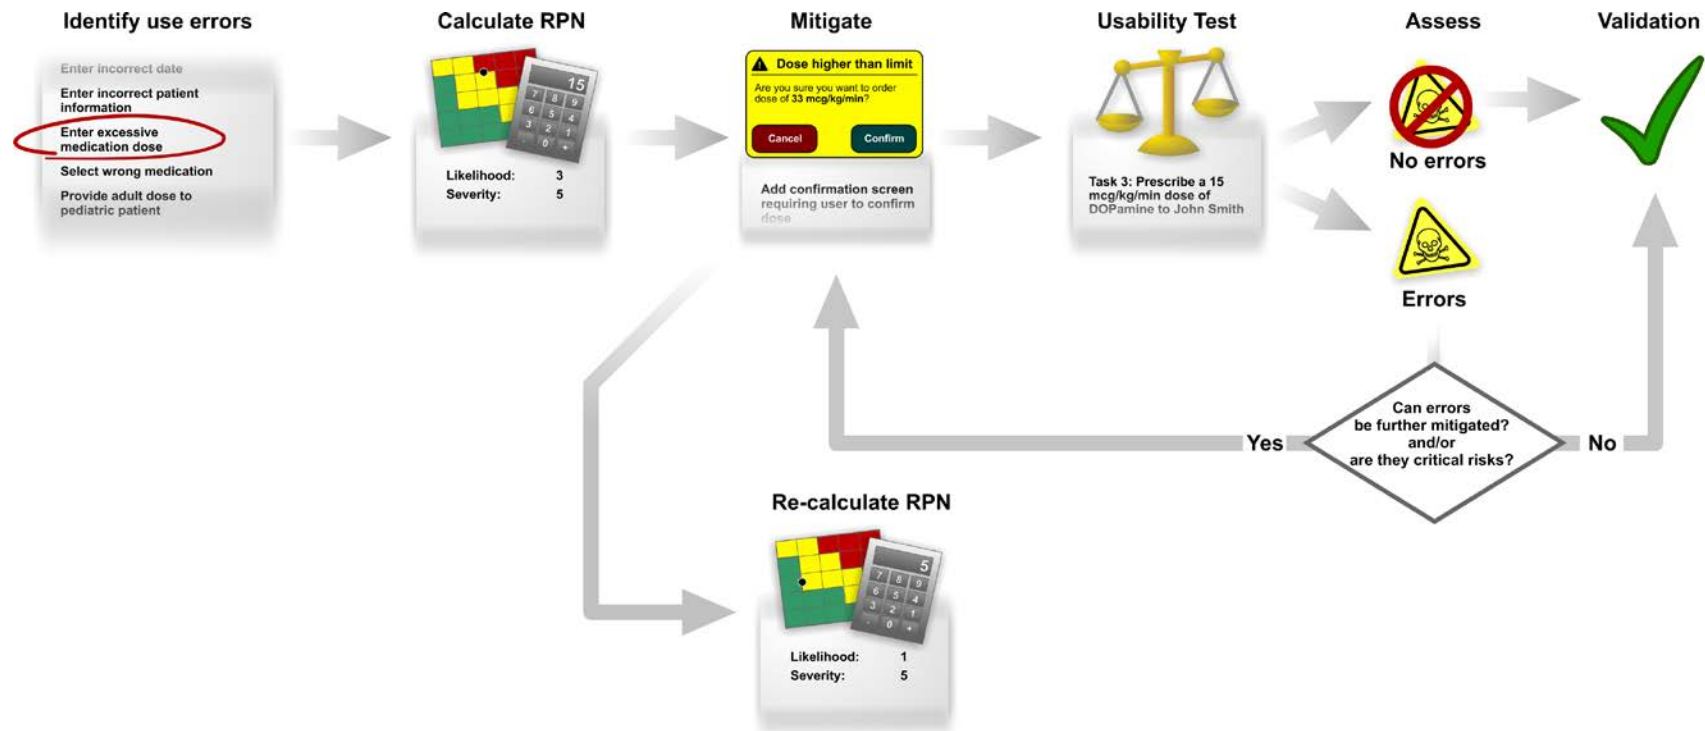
Identify use errors

Enter incorrect date

Enter incorrect patient information

Enter excessive medication dose

Select wrong medication

Provide adult dose to pediatric patient

Calculate RPN

15
7 8 9
6 5 4
3 2 1
. 0 +

Likelihood: 3
Severity: 5

Mitigate

Dose higher than limit

Are you sure you want to order dose of 33 mcg/kg/min?

Cancel
Confirm

Add confirmation screen requiring user to confirm dose

Usability Test

Task 3: Prescribe a 15 mcg/kg/min dose of DOPamine to John Smith

Assess

No errors

Errors

Validation

Can errors be further mitigated? and/or are they critical risks?

Yes

No

Re-calculate RPN

5
7 8 9
6 5 4
3 2 1
. 0 +

Likelihood: 1
Severity: 5